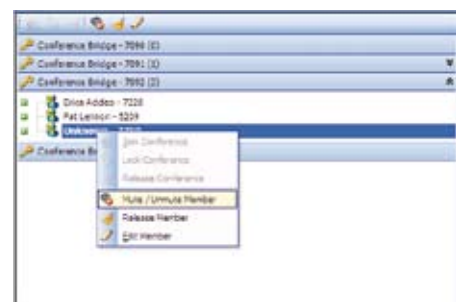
Conference Bridge - 7090 (0)
Conference Bridge - 7091 (1)
Conference Bridge - 7092 (2)
Erica Addeo - 7228
Pat Lennon - 5209
Unknown - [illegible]
Conference Br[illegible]
Join Conference
Lock Conference
Release Conference
Mute / Unmute Member
Release Member
Edit Member